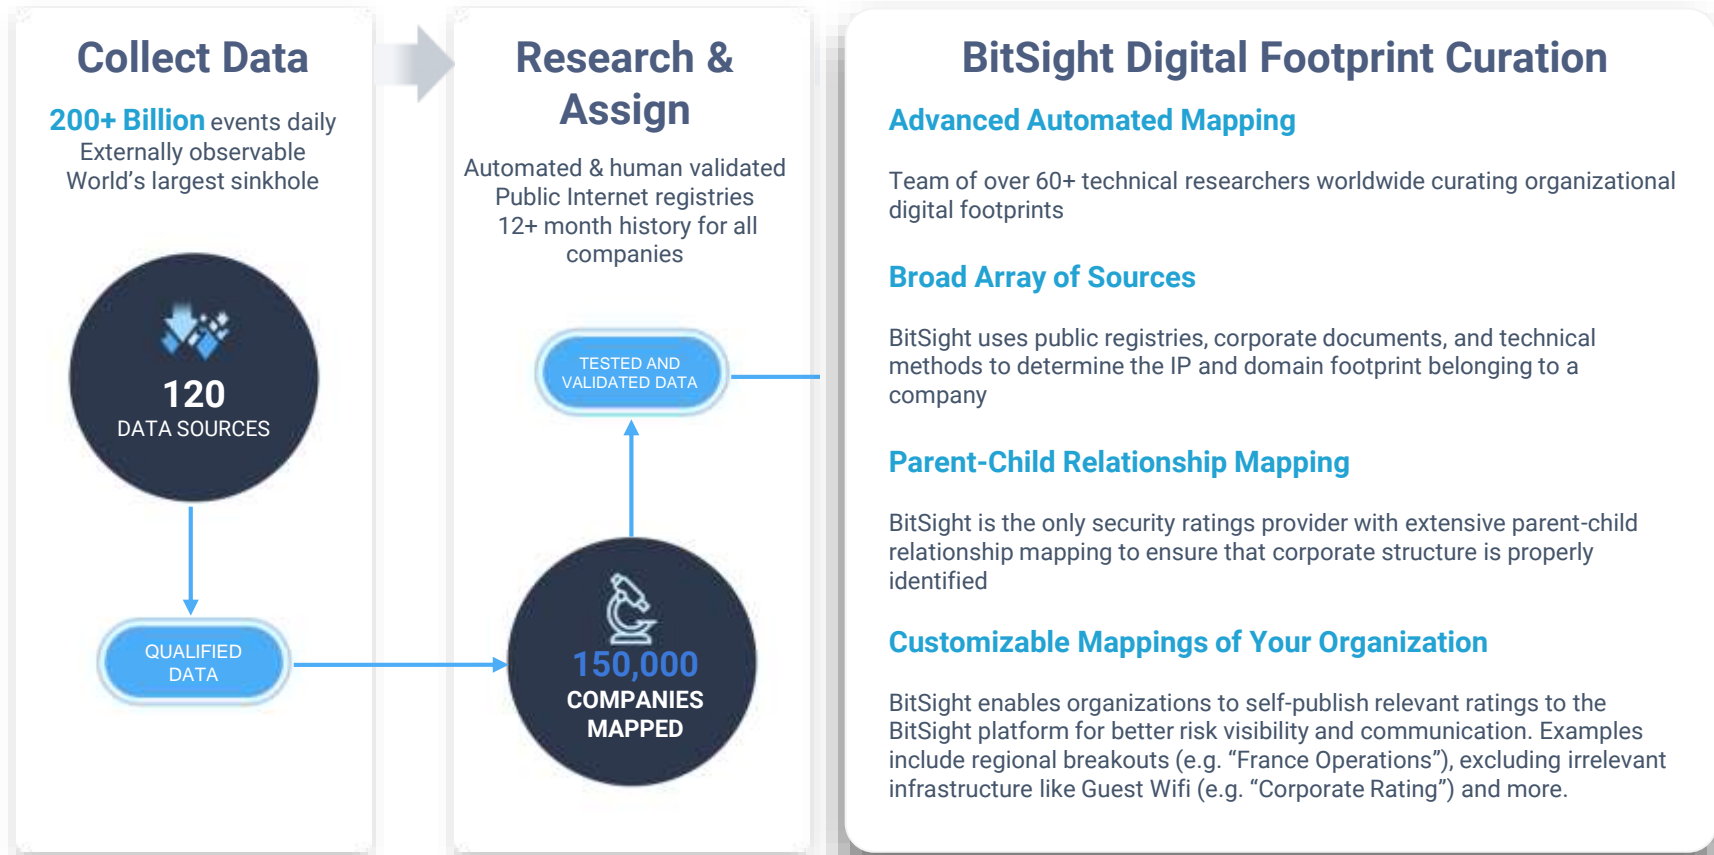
Collect Data

200+ Billion events daily
Externally observable
World's largest sinkhole

120
DATA SOURCES

QUALIFIED DATA

Research & Assign

Automated & human validated
Public Internet registries
12+ month history for all companies

TESTED AND VALIDATED DATA

150,000
COMPANIES MAPPED

BitSight Digital Footprint Curation

Advanced Automated Mapping

Team of over 60+ technical researchers worldwide curating organizational digital footprints

Broad Array of Sources

BitSight uses public registries, corporate documents, and technical methods to determine the IP and domain footprint belonging to a company

Parent-Child Relationship Mapping

BitSight is the only security ratings provider with extensive parent-child relationship mapping to ensure that corporate structure is properly identified

Customizable Mappings of Your Organization

BitSight enables organizations to self-publish relevant ratings to the BitSight platform for better risk visibility and communication. Examples include regional breakouts (e.g. "France Operations"), excluding irrelevant infrastructure like Guest Wifi (e.g. "Corporate Rating") and more.